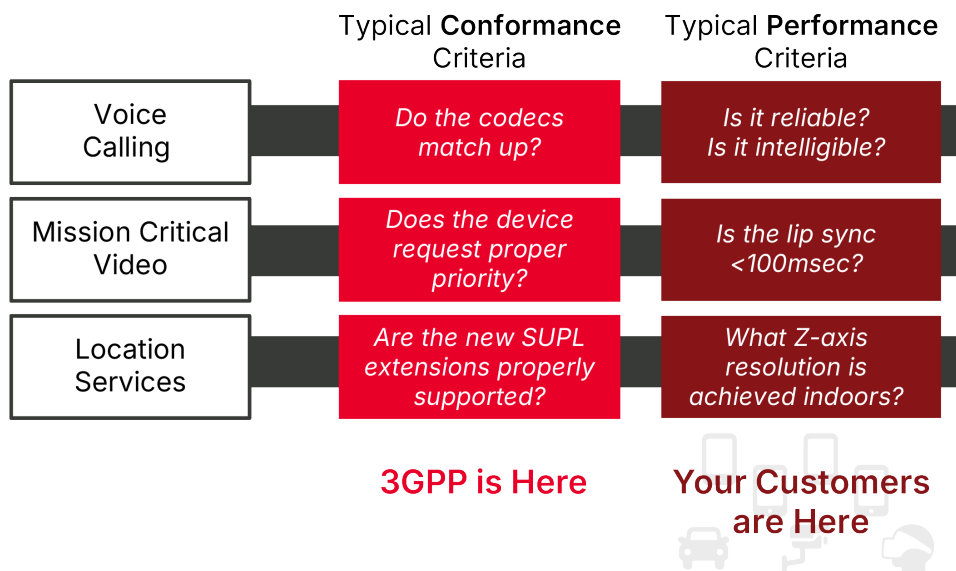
Typical **Conformance** Criteria

Typical **Performance** Criteria

| | | |
|---|---|---|
| Voice Calling | *Do the codecs match up?* | *Is it reliable? Is it intelligible?* |
| Mission Critical Video | *Does the device request proper priority?* | *Is the lip sync <100msec?* |
| Location Services | *Are the new SUPL extensions properly supported?* | *What Z-axis resolution is achieved indoors?* |

3GPP is Here

Your Customers are Here